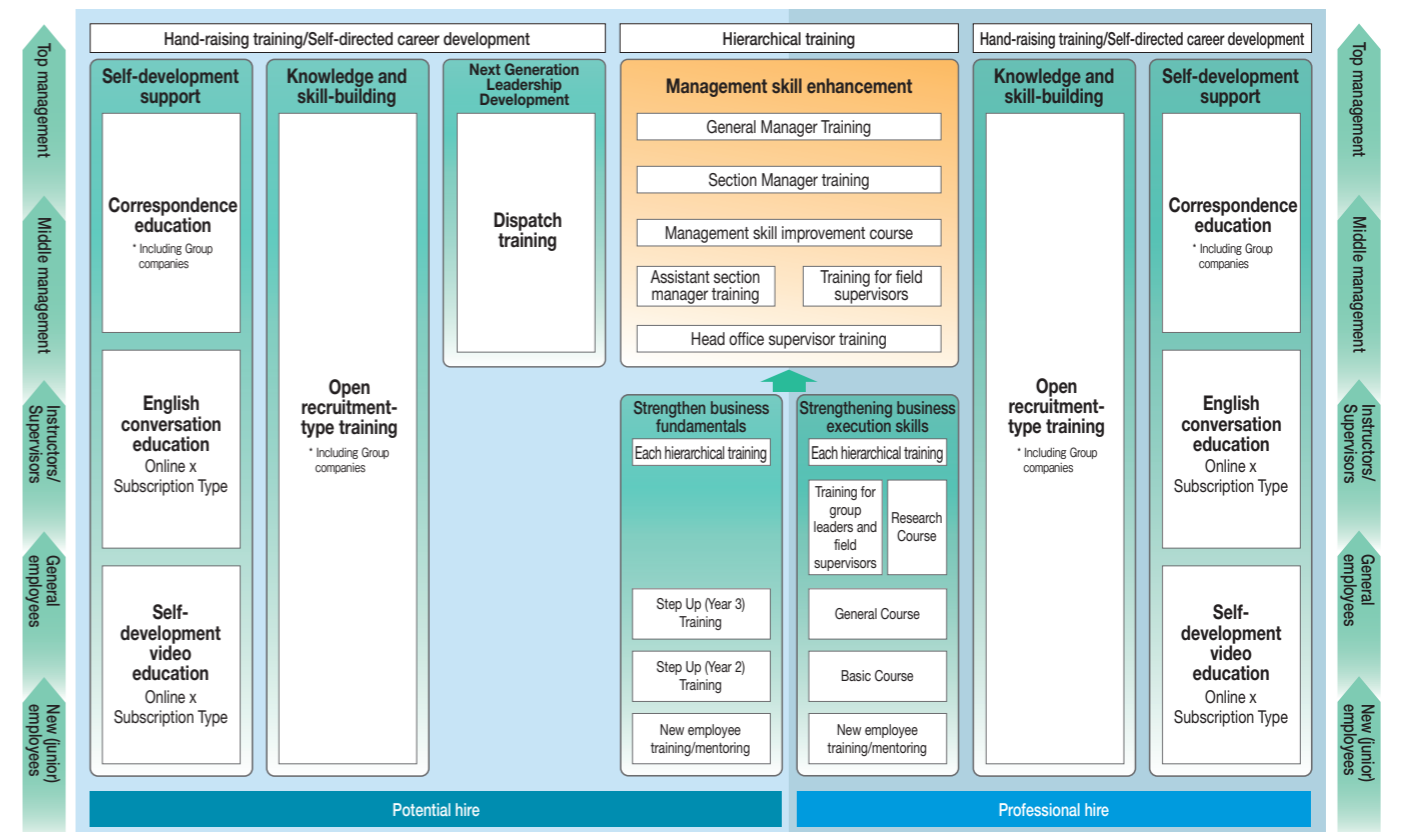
Top management
Middle management
Instructors/ Supervisors
General employees
New (junior) employees

Hand-raising training/Self-directed career development

Self-development support

Correspondence education
* Including Group companies

English conversation education
Online x Subscription Type

Self-development video education
Online x Subscription Type

Knowledge and skill-building

Open recruitment-type training
* Including Group companies

Next Generation Leadership Development

Dispatch training

Hierarchical training

Management skill enhancement

General Manager Training

Section Manager training

Management skill improvement course

Assistant section manager training

Training for field supervisors

Head office supervisor training

Strengthen business fundamentals

Each hierarchical training

Step Up (Year 3) Training

Step Up (Year 2) Training

New employee training/mentoring

Strengthening business execution skills

Each hierarchical training

Training for group leaders and field supervisors

Research Course

General Course

Basic Course

New employee training/mentoring

Hand-raising training/Self-directed career development

Knowledge and skill-building

Open recruitment-type training
* Including Group companies

Self-development support

Correspondence education
* Including Group companies

English conversation education
Online x Subscription Type

Self-development video education
Online x Subscription Type

Potential hire

Professional hire

Top management
Middle management
Instructors/ Supervisors
General employees
New (junior) employees